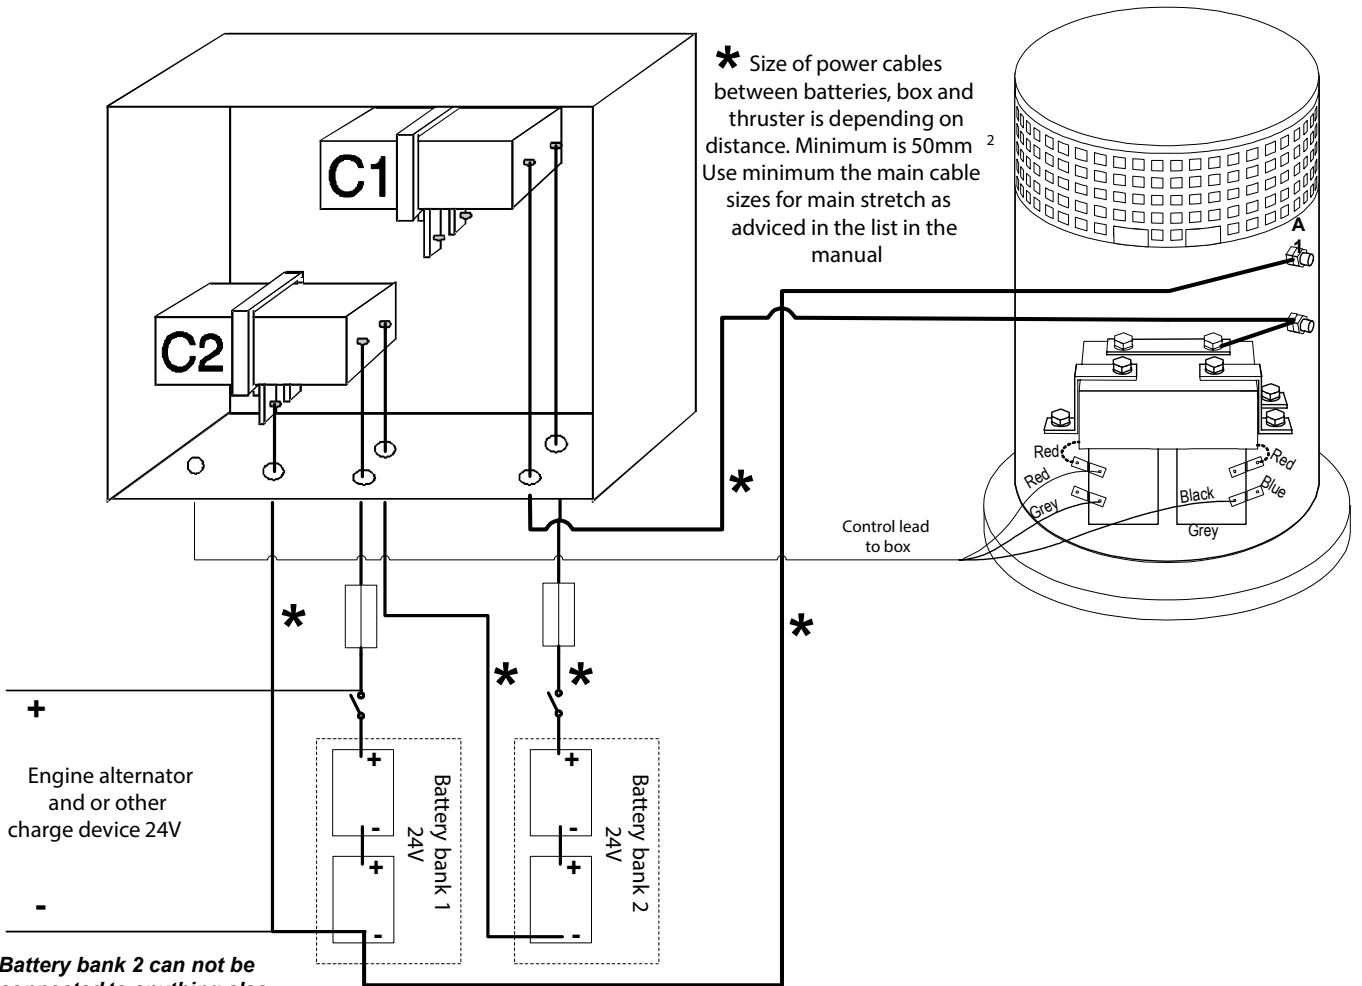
* Size of power cables between batteries, box and thruster is depending on distance. Minimum is 50mm $^2$ Use minimum the main cable sizes for main stretch as adviced in the list in the manual

C1

C2

A

1

Red

Red

Grey

Black

Blue

Red

Grey

Control lead to box

*

*

*

*

*

+

Engine alternator and or other charge device 24V

-

+

-

+

-

Battery bank 1 24V

+

-

+

-

Battery bank 2 24V

Battery bank 2 can not be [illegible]